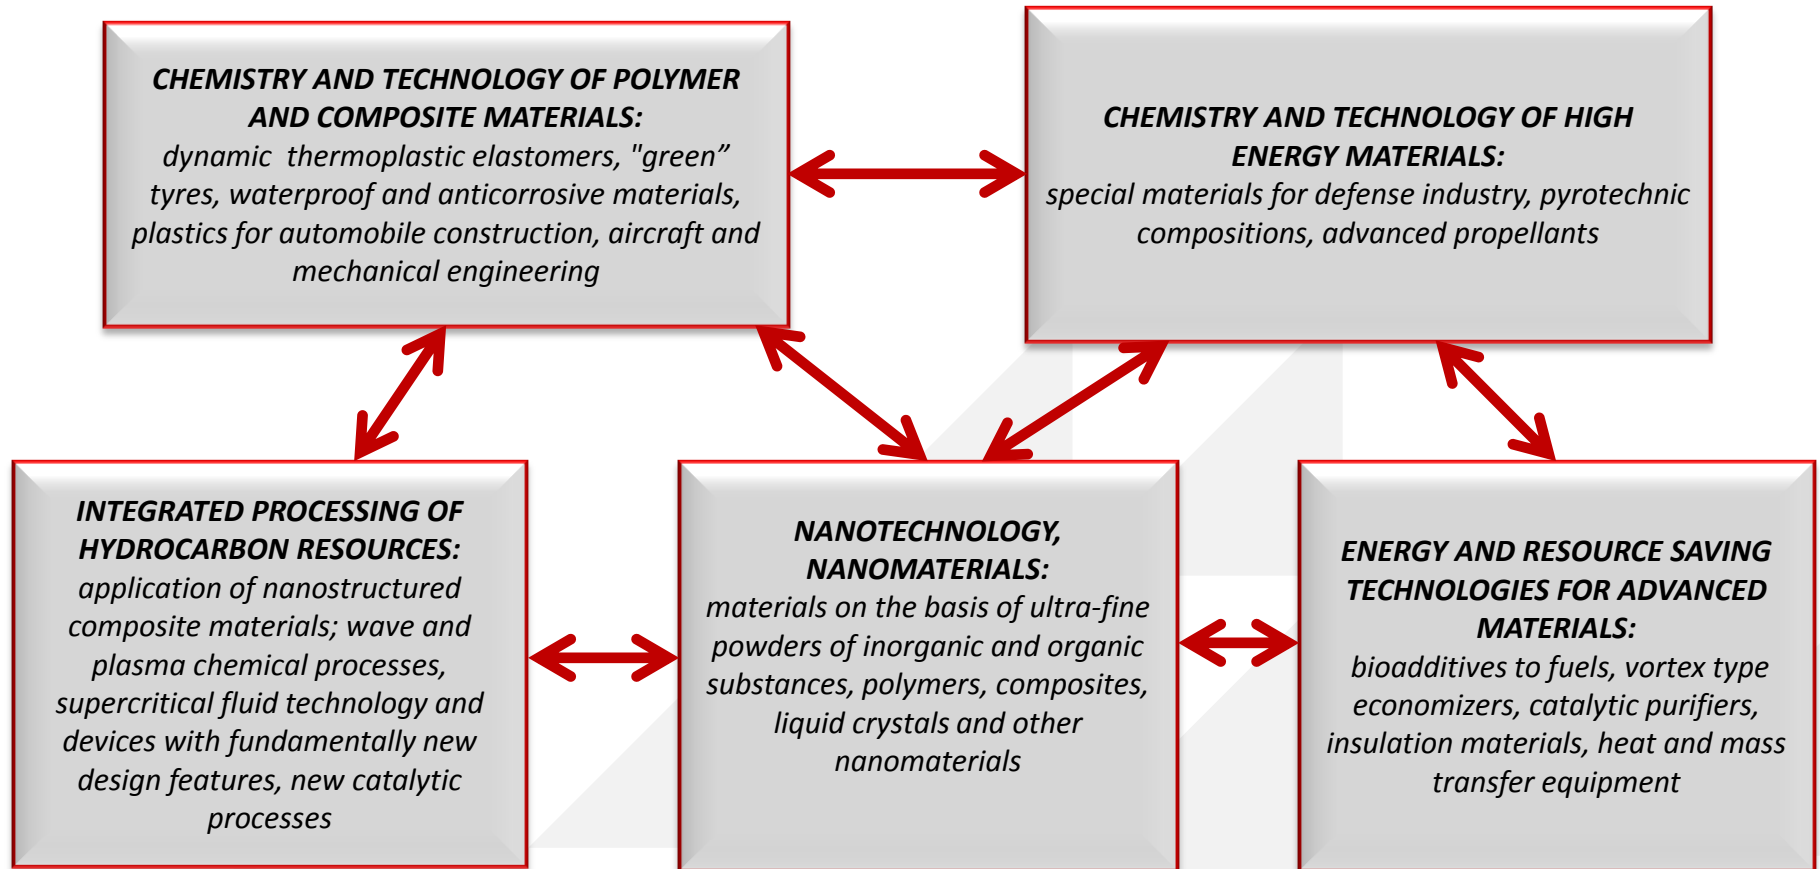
CHEMISTRY AND TECHNOLOGY OF POLYMER AND COMPOSITE MATERIALS:
dynamic thermoplastic elastomers, "green” tyres, waterproof and anticorrosive materials, plastics for automobile construction, aircraft and mechanical engineering

CHEMISTRY AND TECHNOLOGY OF HIGH ENERGY MATERIALS:
special materials for defense industry, pyrotechnic compositions, advanced propellants

INTEGRATED PROCESSING OF HYDROCARBON RESOURCES:
application of nanostructured composite materials; wave and plasma chemical processes, supercritical fluid technology and devices with fundamentally new design features, new catalytic processes

NANOTECHNOLOGY, NANOMATERIALS:
materials on the basis of ultra-fine powders of inorganic and organic substances, polymers, composites, liquid crystals and other nanomaterials

ENERGY AND RESOURCE SAVING TECHNOLOGIES FOR ADVANCED MATERIALS:
bioadditives to fuels, vortex type economizers, catalytic purifiers, insulation materials, heat and mass transfer equipment